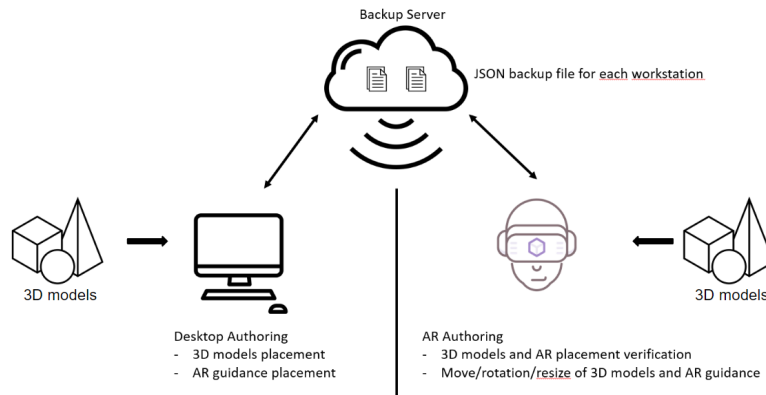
Backup Server

JSON backup file for each workstation

3D models

Desktop Authoring
- 3D models placement
- AR guidance placement

AR Authoring
- 3D models and AR placement verification
- Move/rotation/resize of 3D models and AR guidance

3D models